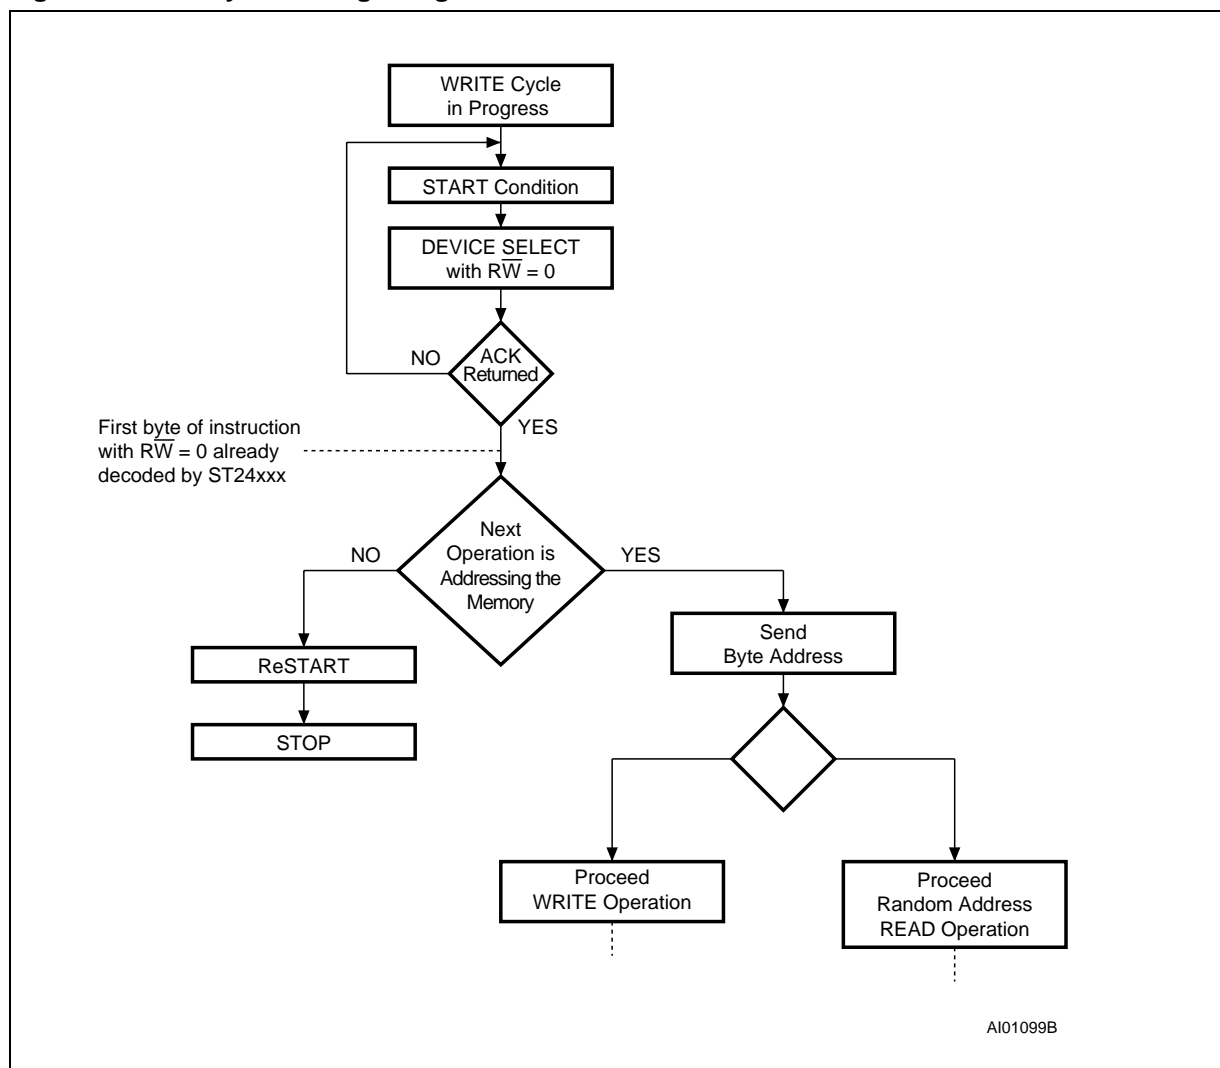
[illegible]

WRITE Cycle in Progress

START Condition

DEVICE SELECT with $R\overline{W} = 0$

NO

ACK Returned

YES

First byte of instruction with $R\overline{W} = 0$ already decoded by ST24xxx

NO

Next Operation is Addressing the Memory

YES

ReSTART

STOP

Send Byte Address

Proceed WRITE Operation

Proceed Random Address READ Operation

AI01099B